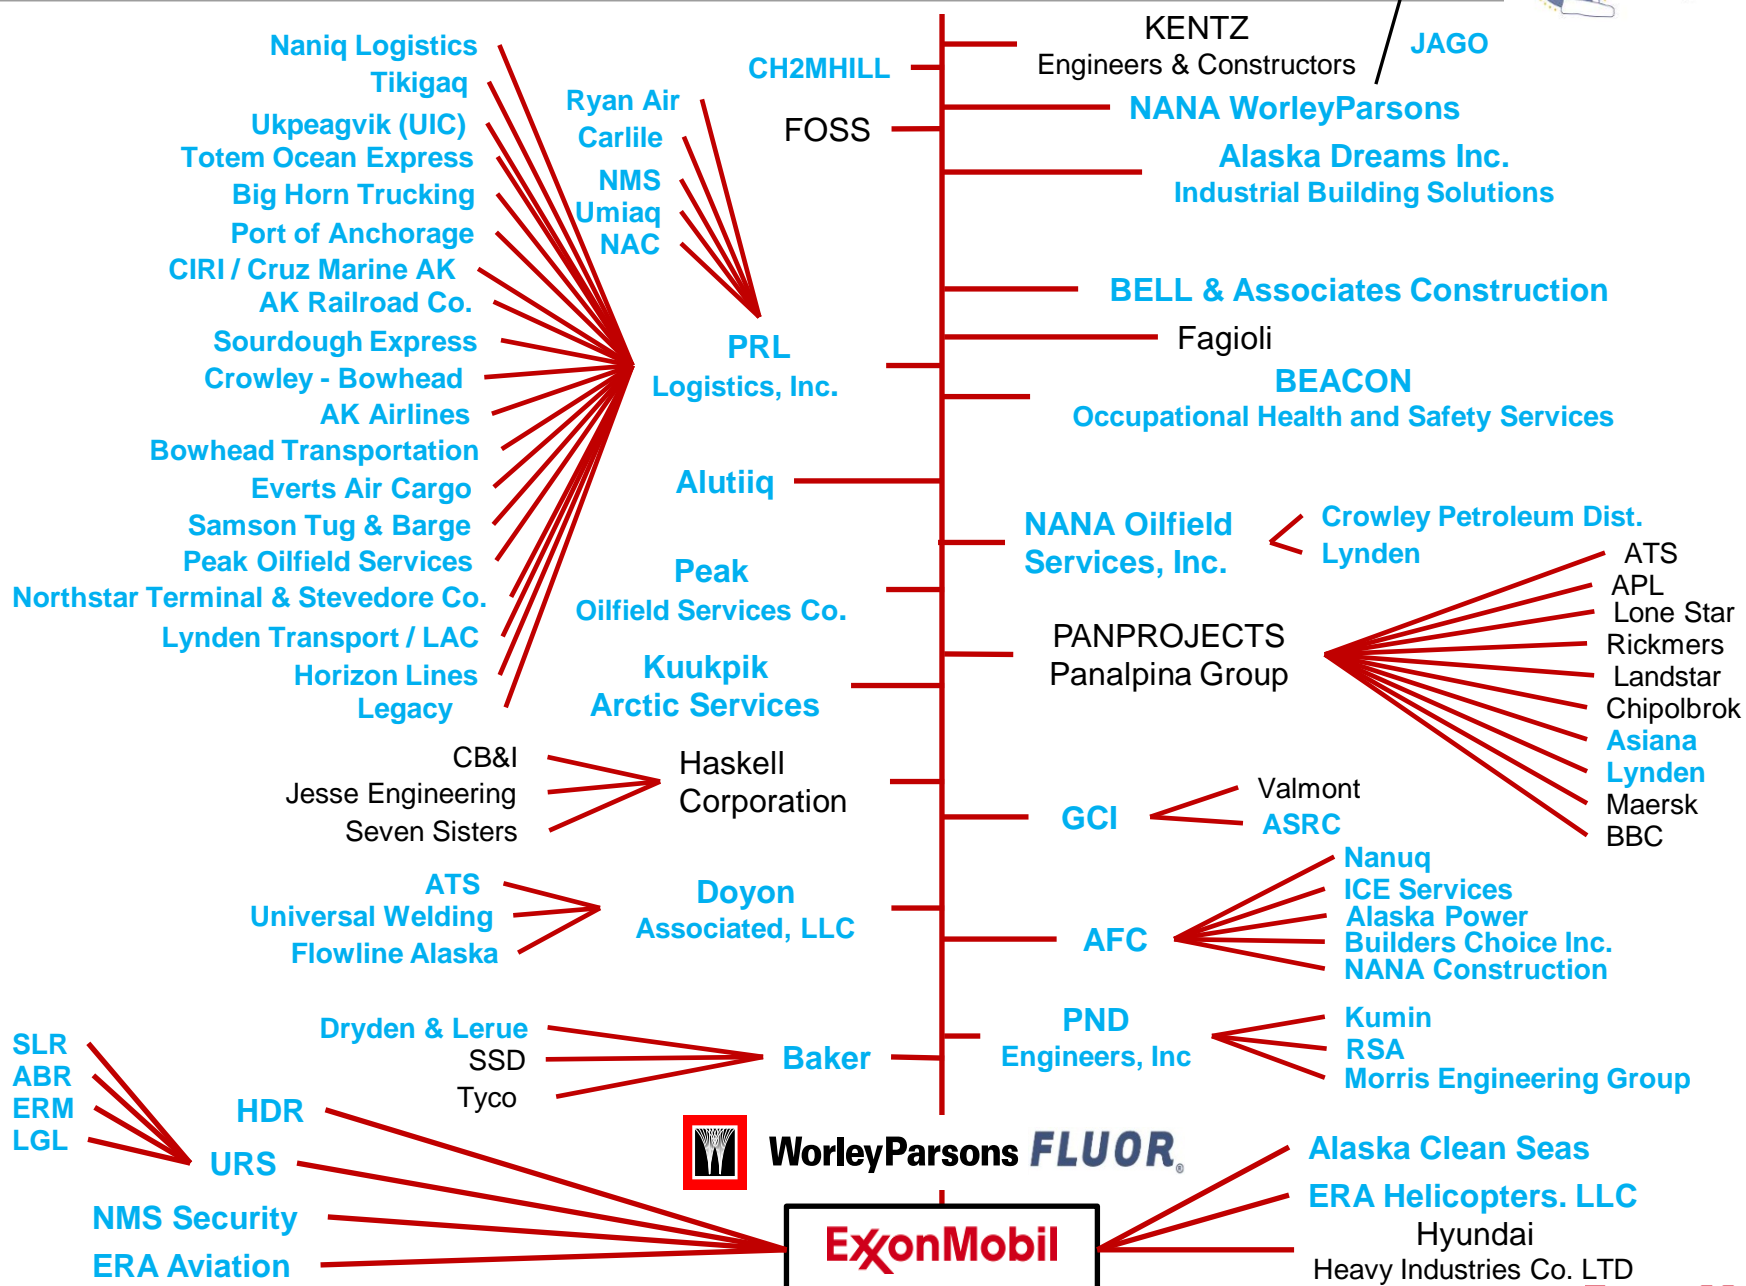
Naniq Logistics
Tikigaq
Ukpeagvik (UIC)
Totem Ocean Express
Big Horn Trucking
Port of Anchorage
CIRI / Cruz Marine AK
AK Railroad Co.
Sourdough Express
Crowley - Bowhead
AK Airlines
Bowhead Transportation
Everts Air Cargo
Samson Tug & Barge
Peak Oilfield Services
Northstar Terminal & Stevedore Co.
Lynden Transport / LAC
Horizon Lines
Legacy

Ryan Air
Carlile
NMS
Umiaq
NAC

PRL
Logistics, Inc.

CH2MHILL

FOSS

Alutiiq

Peak
Oilfield Services Co.

Kuukpik
Arctic Services

CB&I
Jesse Engineering
Seven Sisters

Haskell
Corporation

ATS
Universal Welding
Flowline Alaska

Doyon
Associated, LLC

SLR
ABR
ERM
LGL

URS

HDR

Dryden & Lerue
SSD
Tyco

Baker

NMS Security
ERA Aviation

KENTZ
Engineers & Constructors

JAGO

NANA WorleyParsons

Alaska Dreams Inc.
Industrial Building Solutions

BELL & Associates Construction

Fagioli

BEACON
Occupational Health and Safety Services

NANA Oilfield
Services, Inc.

Crowley Petroleum Dist.
Lynden

PANPROJECTS
Panalpina Group

ATS
APL
Lone Star
Rickmers
Landstar
Chipolbrok
Asiana
Lynden
Maersk
BBC

GCI

Valmont
ASRC

AFC

Nanuq
ICE Services
Alaska Power
Builders Choice Inc.
NANA Construction

PND
Engineers, Inc

Kumin
RSA
Morris Engineering Group

WorleyParsons FLUOR.

ExxonMobil

Alaska Clean Seas
ERA Helicopters. LLC
Hyundai
Heavy Industries Co. LTD